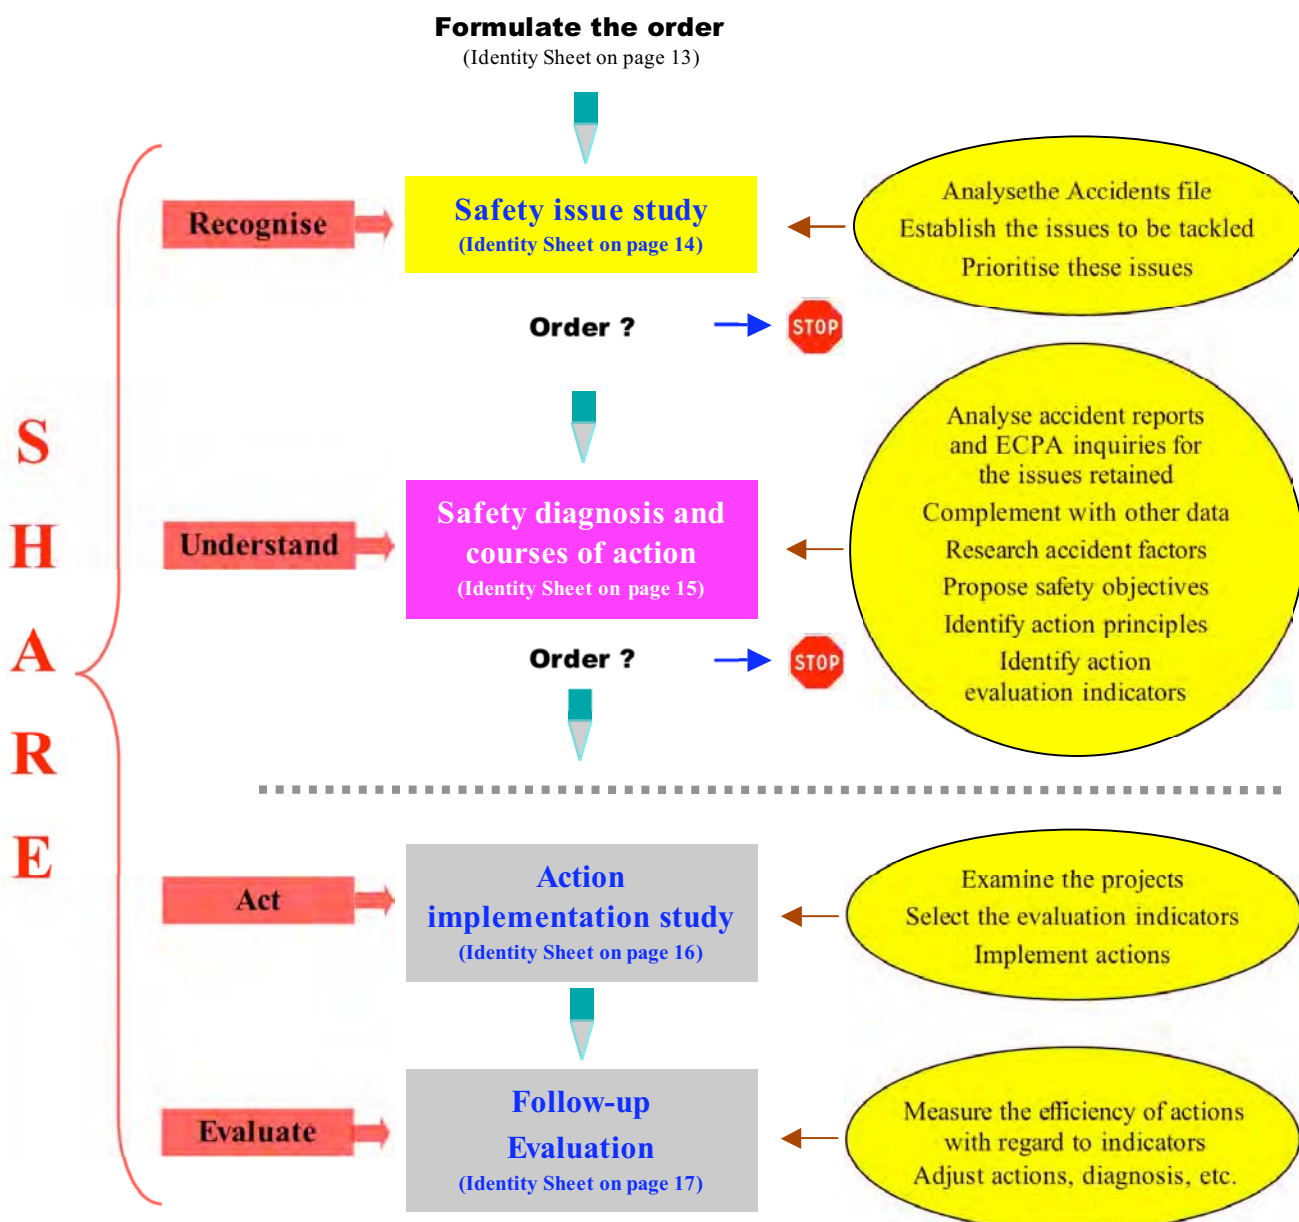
Formulate the order
(Identity Sheet on page 13)

S
H
A
R
E

Recognise

Safety issue study
(Identity Sheet on page 14)

Analysethe Accidents file
Establish the issues to be tackled
Prioritise these issues

Order ?

STOP

Understand

Safety diagnosis and courses of action
(Identity Sheet on page 15)

Analyse accident reports and ECPA inquiries for the issues retained
Complement with other data
Research accident factors
Propose safety objectives
Identify action principles
Identify action evaluation indicators

Order ?

STOP

Act

Action implementation study
(Identity Sheet on page 16)

Examine the projects
Select the evaluation indicators
Implement actions

Evaluate

Follow-up
Evaluation
(Identity Sheet on page 17)

Measure the efficiency of actions with regard to indicators
Adjust actions, diagnosis, etc.